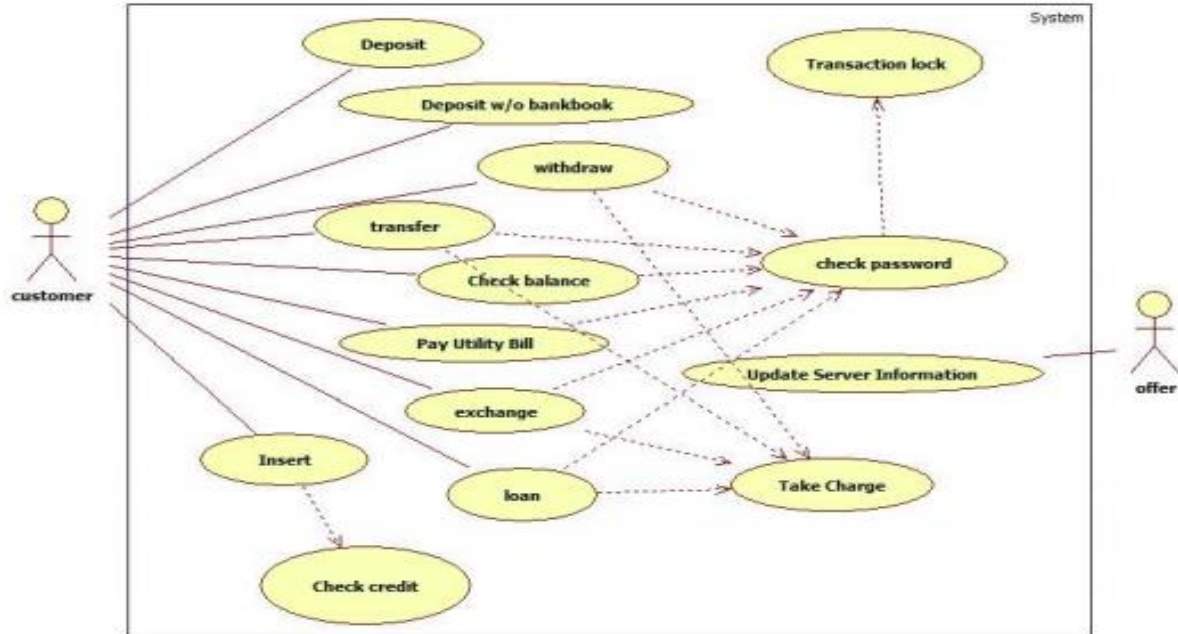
System

Deposit

Transaction lock

Deposit w/o bankbook

withdraw

customer

transfer

check password

Check balance

Pay Utility Bill

Update Server Information

offer

exchange

Insert

loan

Take Charge

Check credit